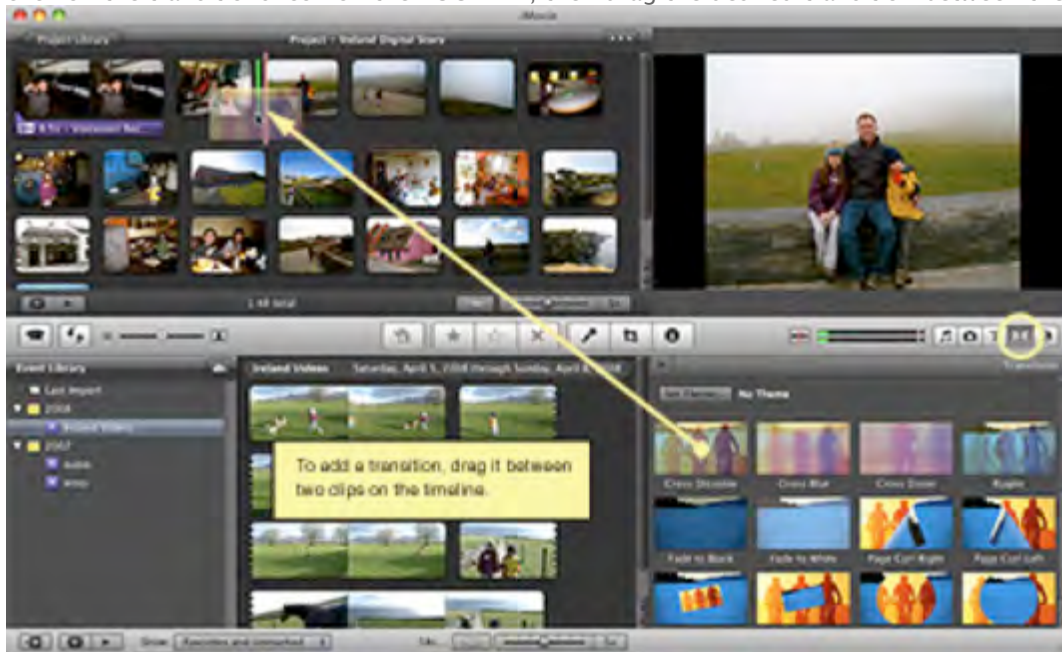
iMovie

Project Library

Project - Ireland Digital Story

Event Library

Last Import

2008

Ireland Videos

2007

Ireland Videos

Saturday, April 5, 2008 through Sunday, April 6

Transitions

No Theme

To add a transition, drag it between two clips on the timeline.

Cross Dissolve

Cross Blur

Cross Zoom

Ripple

Fade to Black

Fade to White

Page Curl Right

Page Curl Left

Show: